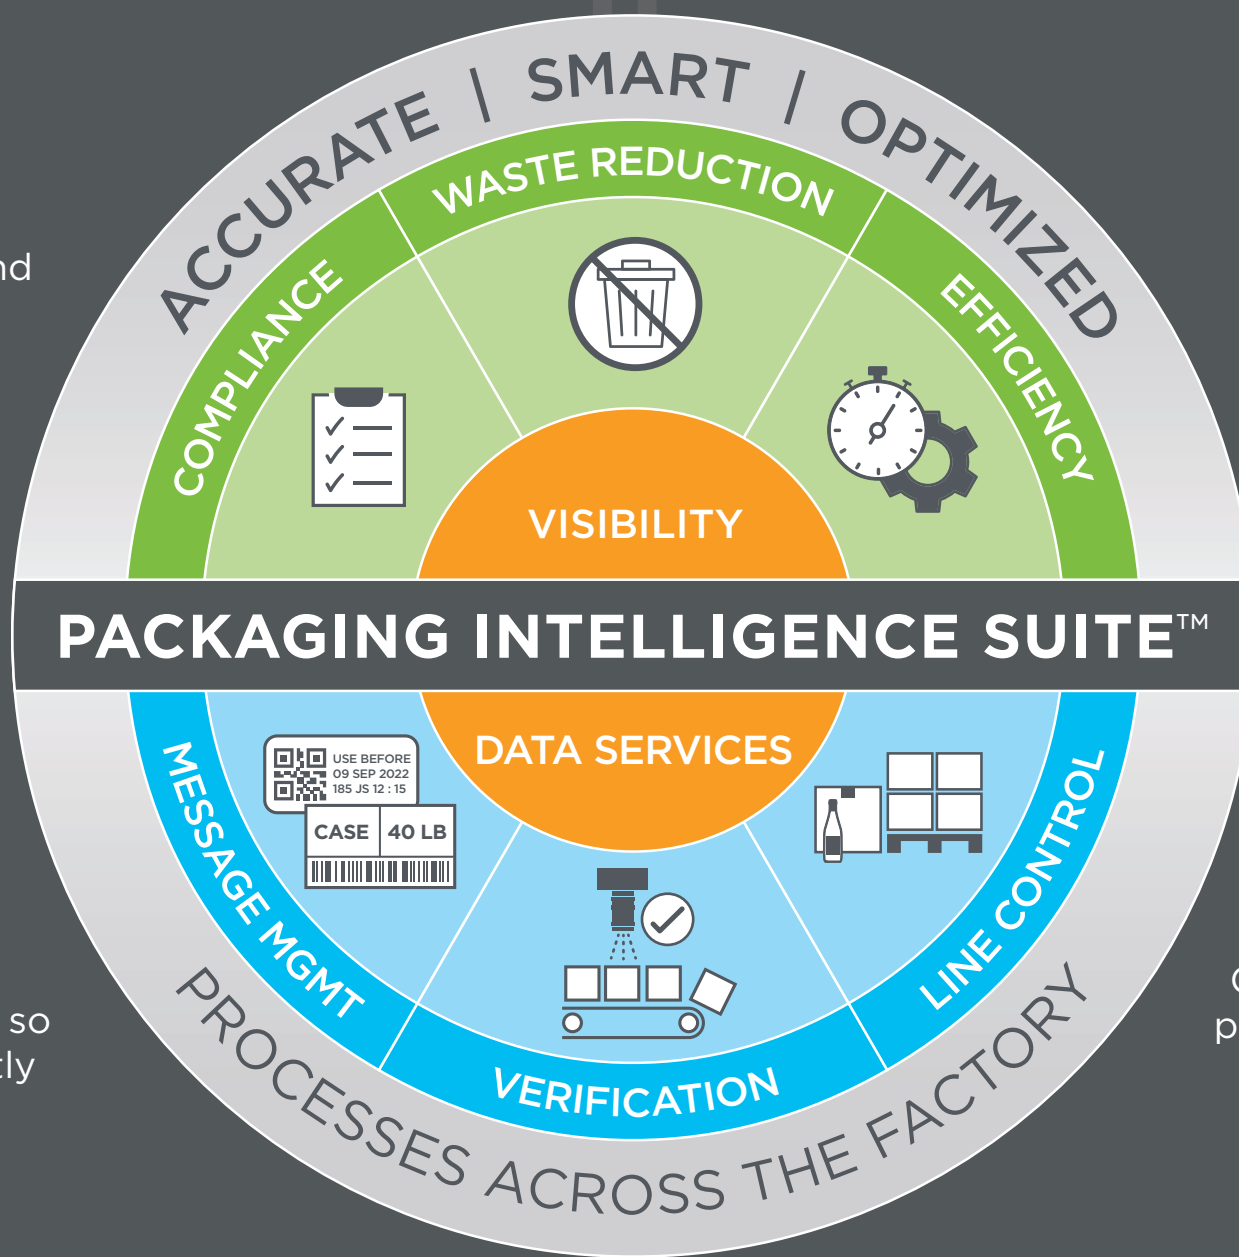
nd

ACCURATE | SMART | OPTIMIZED

WASTE REDUCTION

COMPLIANCE

EFFICIENCY

VISIBILITY

PACKAGING INTELLIGENCE SUITE™

DATA SERVICES

USE BEFORE
09 SEP 2022
185 JS 12 : 15

CASE 40 LB

MESSAGE MGMT

LINE CONTROL

VERIFICATION

PROCESSES ACROSS THE FACTORY

so
tly

C
p